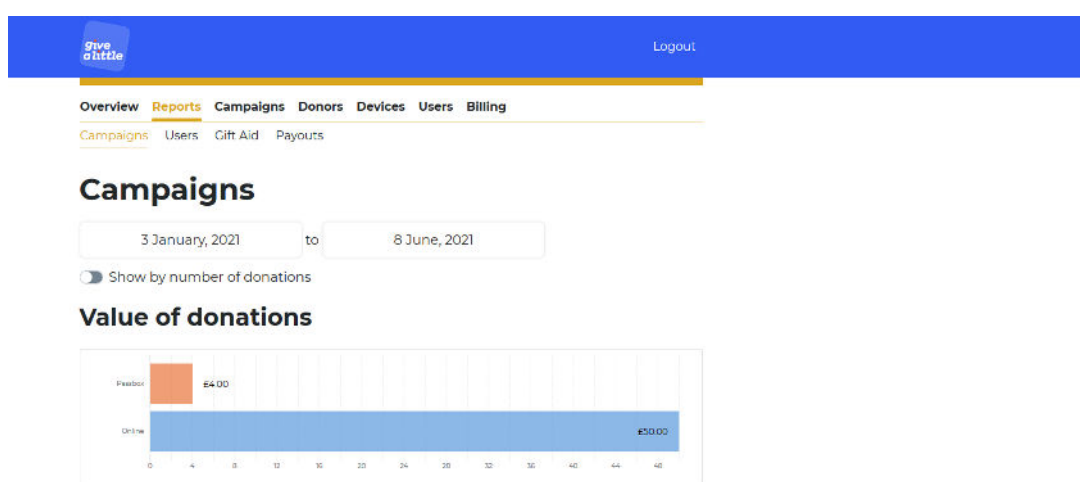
give a little

Logout

Overview Reports Campaigns Donors Devices Users Billing

Campaigns Users Gift Aid Payouts

Campaigns

3 January, 2021 to 8 June, 2021

Show by number of donations

Value of donations

Paybox £4.00

Online £50.00

0 4 8 12 16 20 24 28 32 36 40 44 48